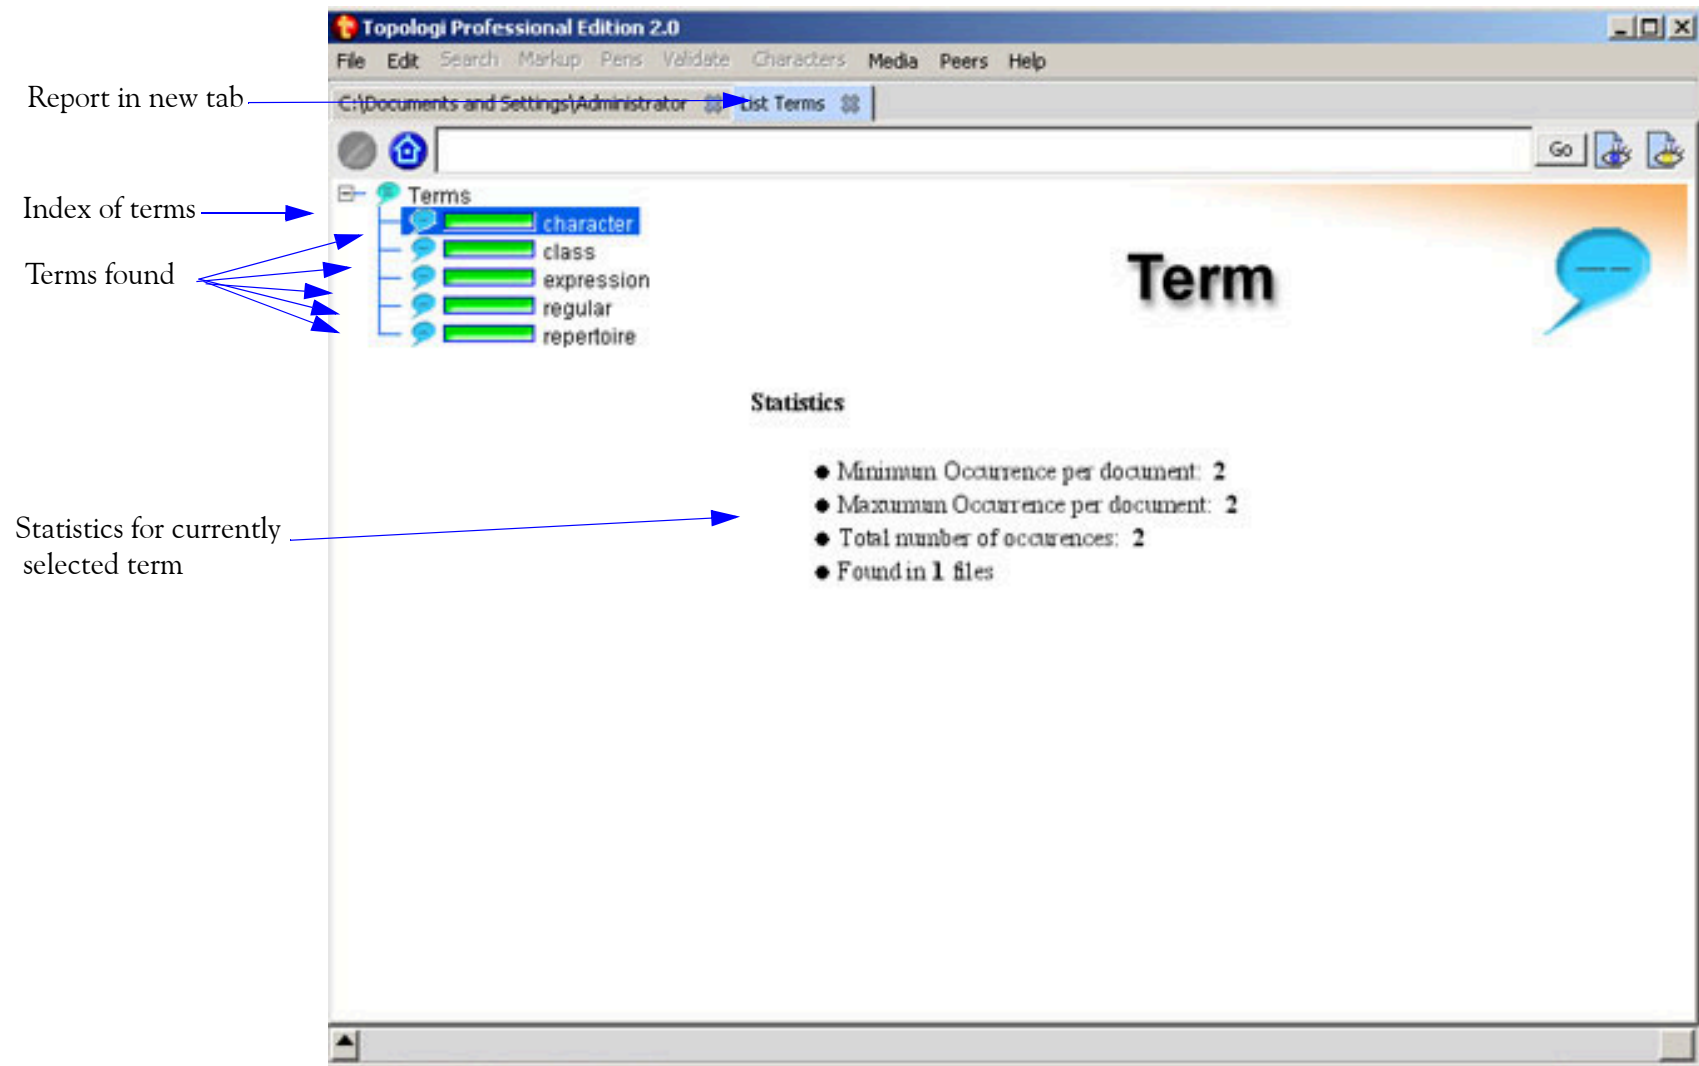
Topologi Professional Edition 2.0

File Edit Search Markup Pens Validate Characters Media Peers Help

Report in new tab

C:\Documents and Settings\Administrator List Terms

Go

Index of terms

Terms found

Terms
character
class
expression
regular
repertoire

Term

Statistics

- Minimum Occurrence per document: 2
- Maximum Occurrence per document: 2
- Total number of occurences: 2
- Found in 1 files

Statistics for currently selected term